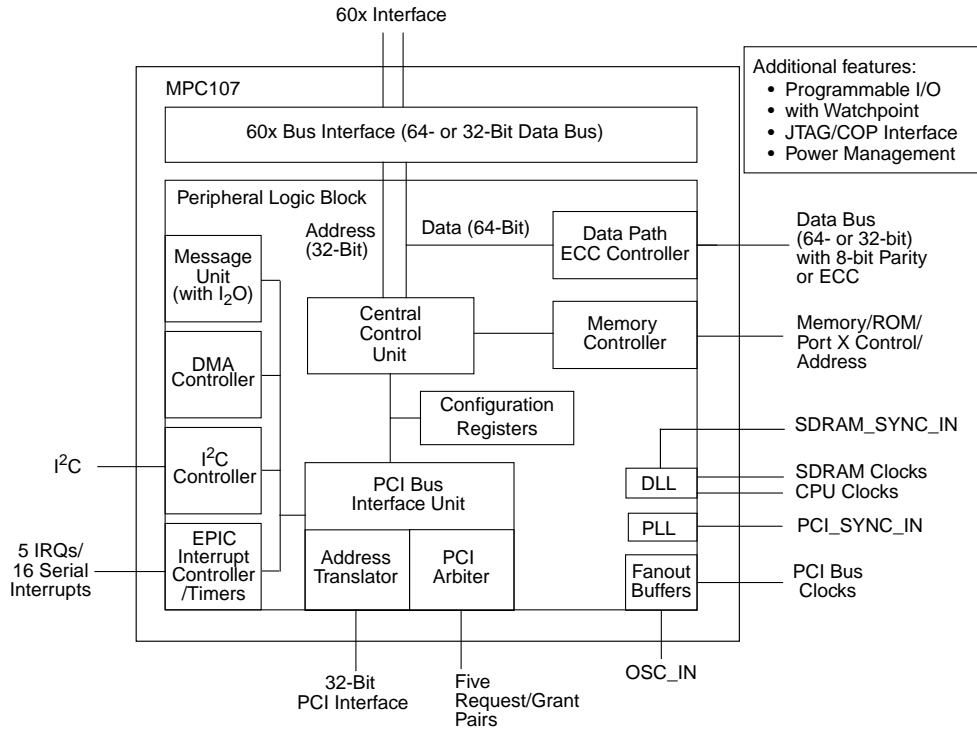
60x Interface

Additional features:
• Programmable I/O
• with Watchpoint
• JTAG/COP Interface
• Power Management

MPC107

60x Bus Interface (64- or 32-Bit Data Bus)

Peripheral Logic Block

Address (32-Bit)

Data (64-Bit)

Data Path ECC Controller

Data Bus (64- or 32-bit) with 8-bit Parity or ECC

Message Unit (with $I_2O$)

Central Control Unit

Memory Controller

Memory/ROM/ Port X Control/ Address

DMA Controller

Configuration Registers

SDRAM_SYNC_IN

$I^2C$

$I^2C$ Controller

PCI Bus Interface Unit

DLL

SDRAM Clocks

CPU Clocks

PLL

PCI_SYNC_IN

5 IRQs/ 16 Serial Interrupts

EPIC Interrupt Controller /Timers

Address Translator

PCI Arbiter

Fanout Buffers

PCI Bus Clocks

32-Bit PCI Interface

Five Request/Grant Pairs

OSC_IN